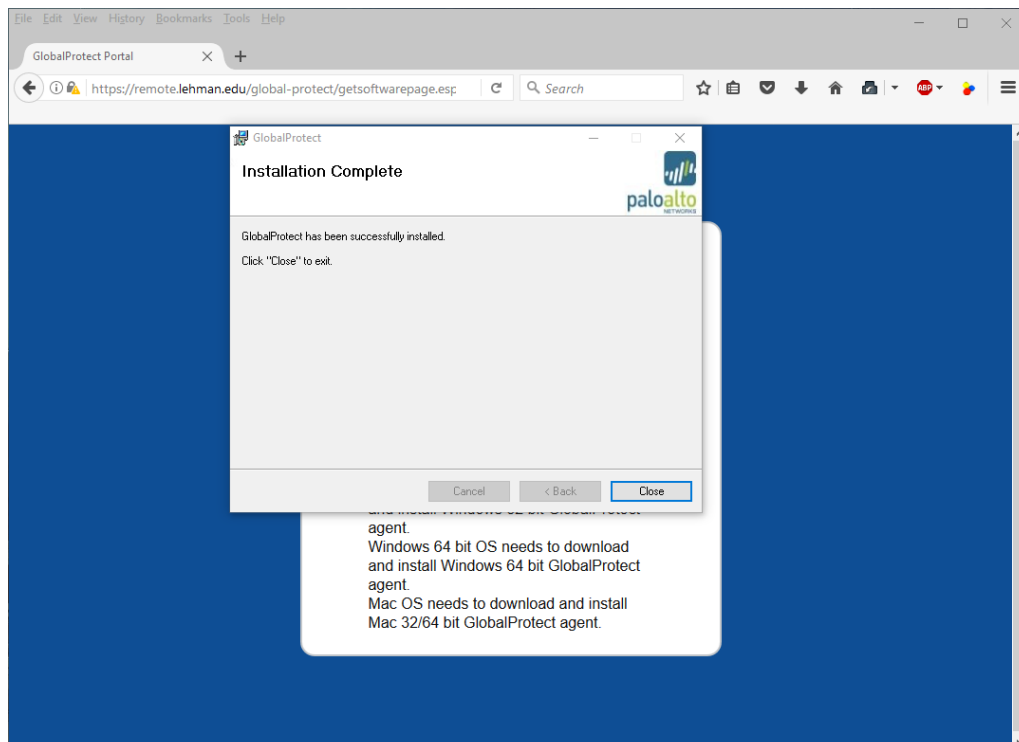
File Edit View History Bookmarks Tools Help

GlobalProtect Portal

https://remote.lehman.edu/global-protect/getsoftwarepage.esp

Search

GlobalProtect

Installation Complete

paloalto NETWORKS

GlobalProtect has been successfully installed.

Click "Close" to exit.

Cancel
< Back
Close

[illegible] agent.
Windows 64 bit OS needs to download and install Windows 64 bit GlobalProtect agent.
Mac OS needs to download and install Mac 32/64 bit GlobalProtect agent.